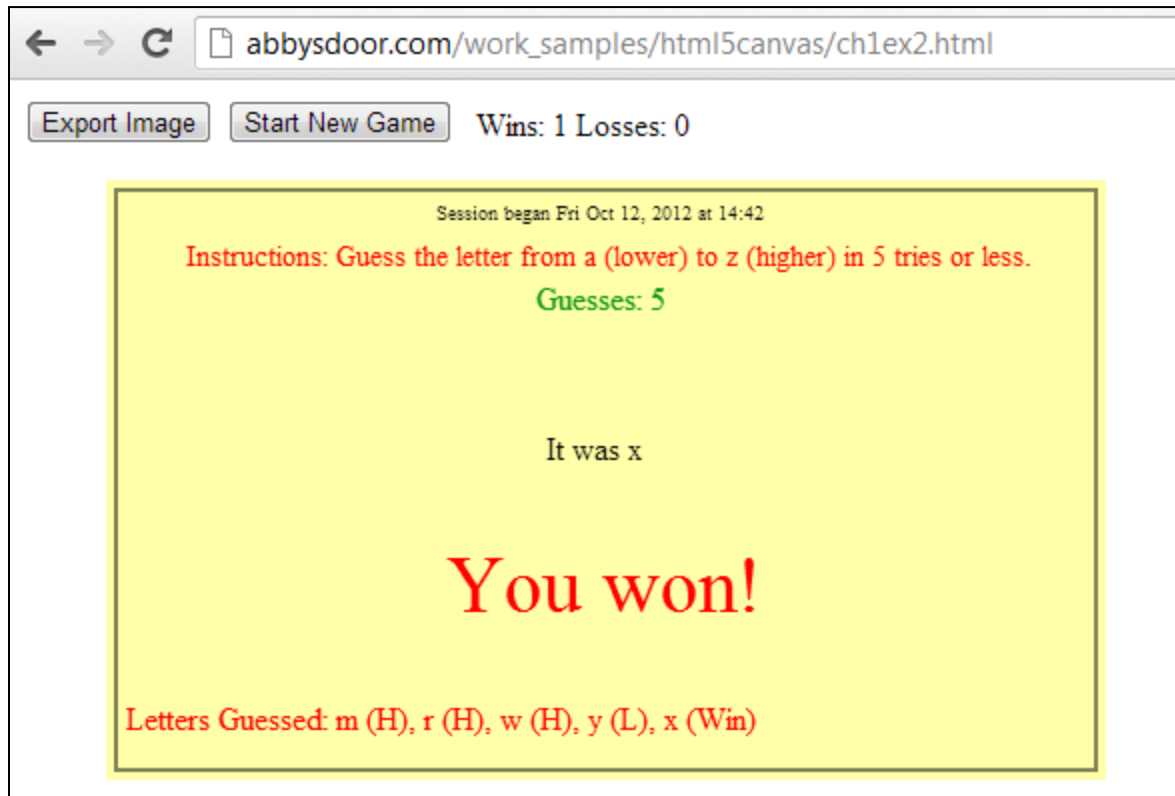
abbysdoor.com/work_samples/html5canvas/ch1ex2.html

Export Image

Start New Game

Wins: 1 Losses: 0

Session began Fri Oct 12, 2012 at 14:42

Instructions: Guess the letter from a (lower) to z (higher) in 5 tries or less.

Guesses: 5

It was x

You won!

Letters Guessed: m (H), r (H), w (H), y (L), x (Win)